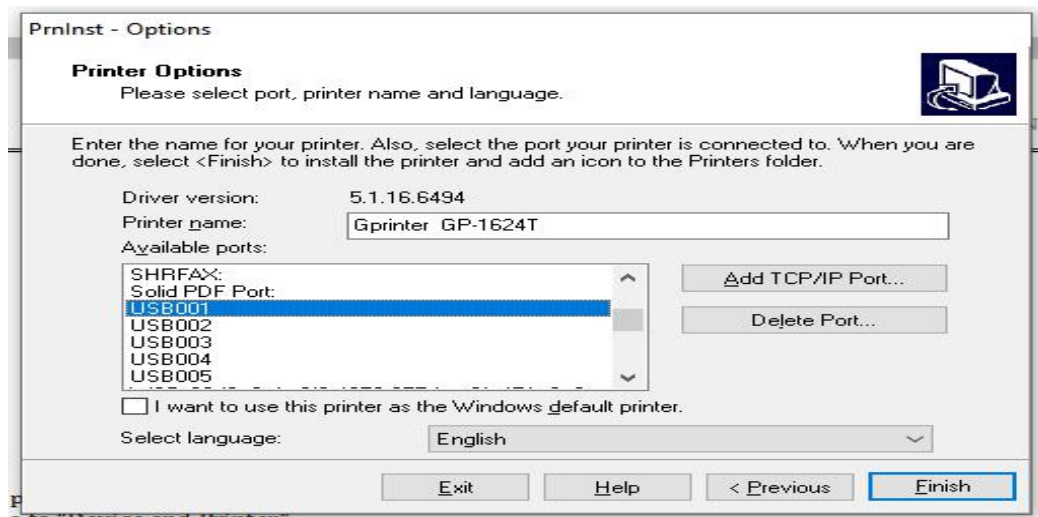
PrnInst - Options

Printer Options
Please select port, printer name and language.

Enter the name for your printer. Also, select the port your printer is connected to. When you are done, select <Finish> to install the printer and add an icon to the Printers folder.

Driver version: 5.1.16.6494
Printer name: Gprinter GP-1624T
Available ports:

SHRFAX:
Solid PDF Port:
USB001
USB002
USB003
USB004
USB005
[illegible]

Add TCP/IP Port...

Delete Port...

I want to use this printer as the Windows default printer.

Select language: English

Exit
Help
< Previous
Finish